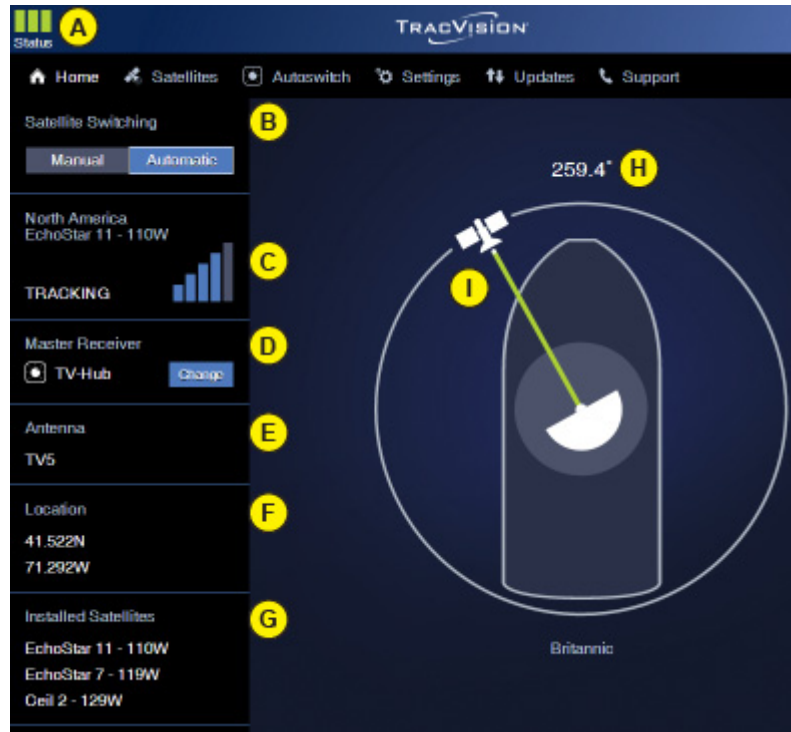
Status A

TRACVISION

Home Satellites Autoswitch Settings Updates Support

Satellite Switching B

Manual Automatic

North America
EchoStar 11 - 110W C

TRACKING

Master Receiver D

TV-Hub Change

Antenna E

TV5

Location F

41.522N
71.292W

Installed Satellites G

EchoStar 11 - 110W
EchoStar 7 - 119W
Ciel 2 - 129W

259.4° H

I

Britannic